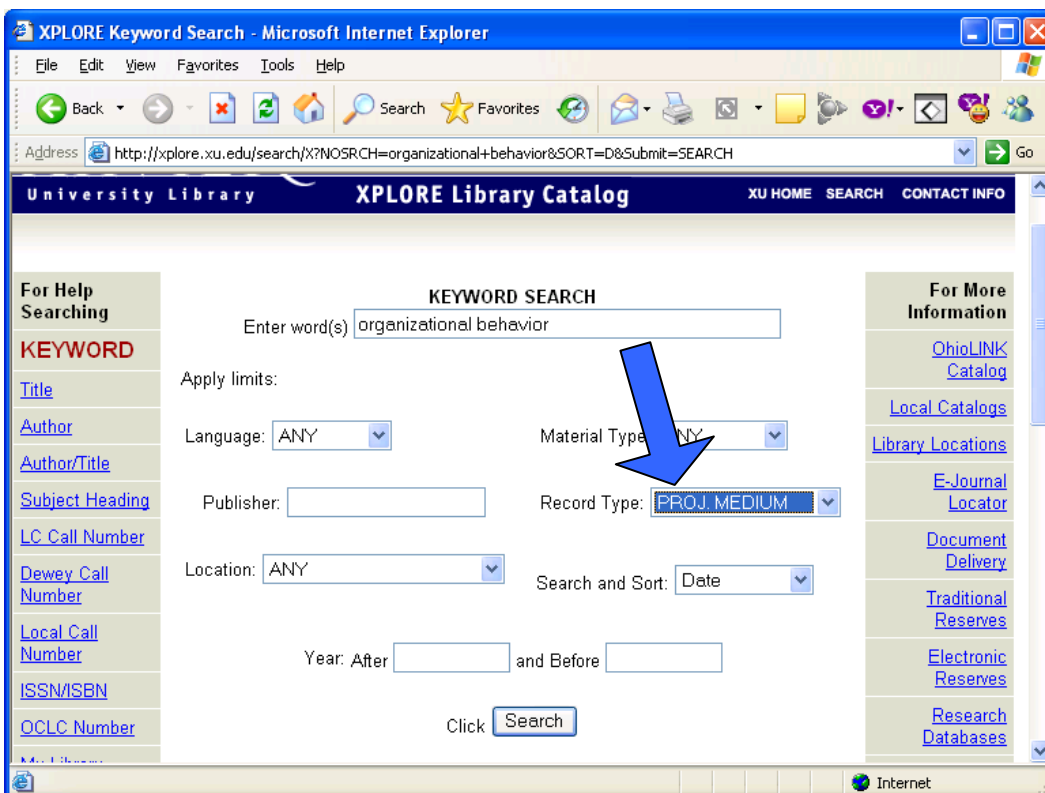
XPLORE Keyword Search - Microsoft Internet Explorer

File Edit View Favorites Tools Help

Back Search Favorites

Address http://xplore.xu.edu/search/X?NOSRCH=organizational+behavior&SORT=D&Submit=SEARCH Go

University Library XPLORE Library Catalog XU HOME SEARCH CONTACT INFO

For Help Searching

KEYWORD

Title

Author

Author/Title

Subject Heading

LC Call Number

Dewey Call Number

Local Call Number

ISSN/ISBN

OCLC Number

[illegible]

KEYWORD SEARCH

Enter word(s) organizational behavior

Apply limits:

Language: ANY

Material Type: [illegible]NY

Publisher:

Record Type: PROJ. MEDIUM

Location: ANY

Search and Sort: Date

Year: After and Before

Click Search

For More Information

OhioLINK Catalog

Local Catalogs

Library Locations

E-Journal Locator

Document Delivery

Traditional Reserves

Electronic Reserves

Research Databases

Internet